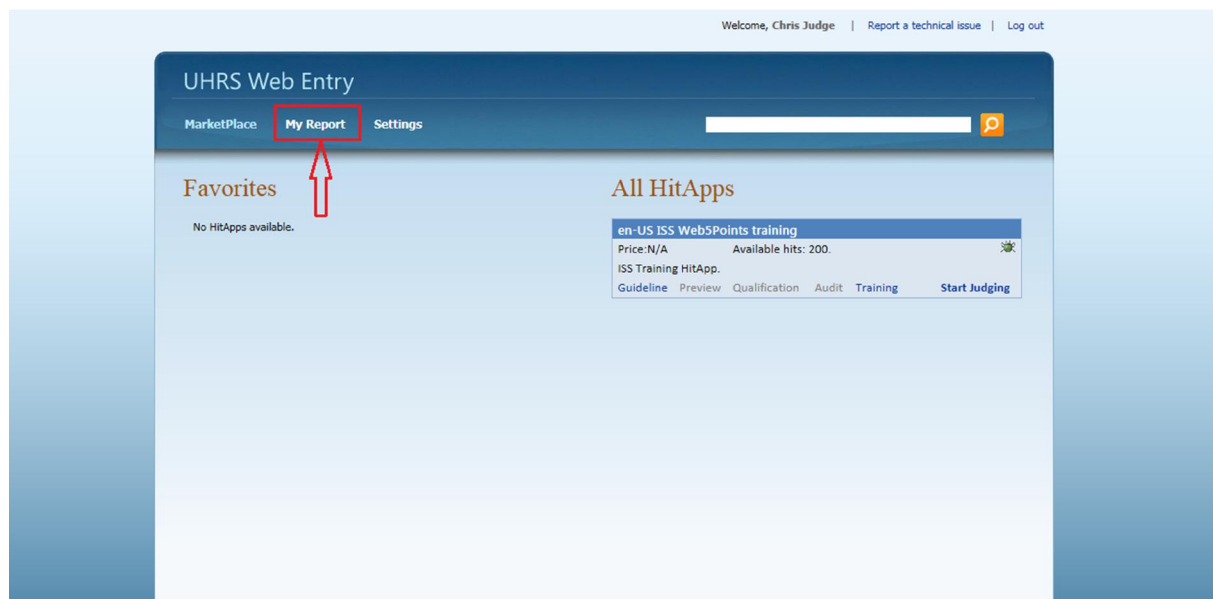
Welcome, Chris Judge | Report a technical issue | Log out

UHRS Web Entry

MarketPlace My Report Settings

Favorites

No HitApps available.

All HitApps

en-US ISS Web5Points training

Price:N/A Available hits: 200.

ISS Training HitApp.

Guideline Preview Qualification Audit Training Start Judging